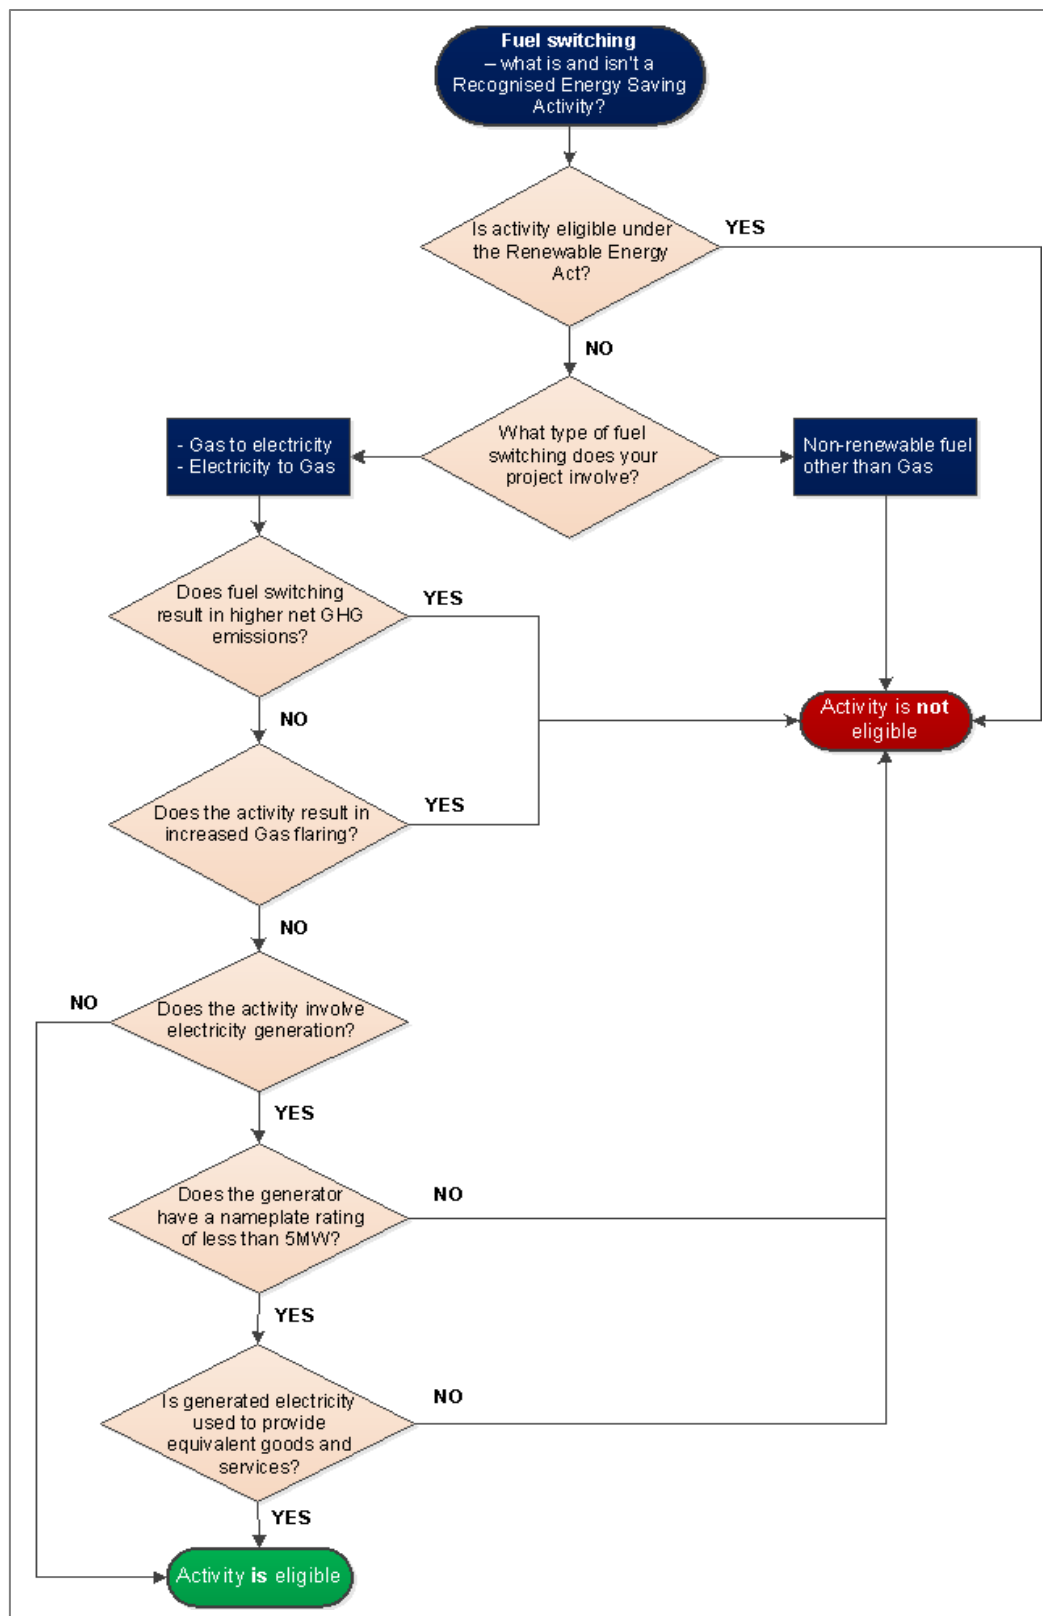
Fuel switching – what is and isn't a Recognised Energy Saving Activity?

Is activity eligible under the Renewable Energy Act?

YES

NO

What type of fuel switching does your project involve?

- Gas to electricity
- Electricity to Gas

Non-renewable fuel other than Gas

Does fuel switching result in higher net GHG emissions?

YES

Activity is not eligible

NO

Does the activity result in increased Gas flaring?

YES

NO

NO

Does the activity involve electricity generation?

YES

Does the generator have a nameplate rating of less than 5MW?

NO

YES

Is generated electricity used to provide equivalent goods and services?

NO

YES

Activity is eligible